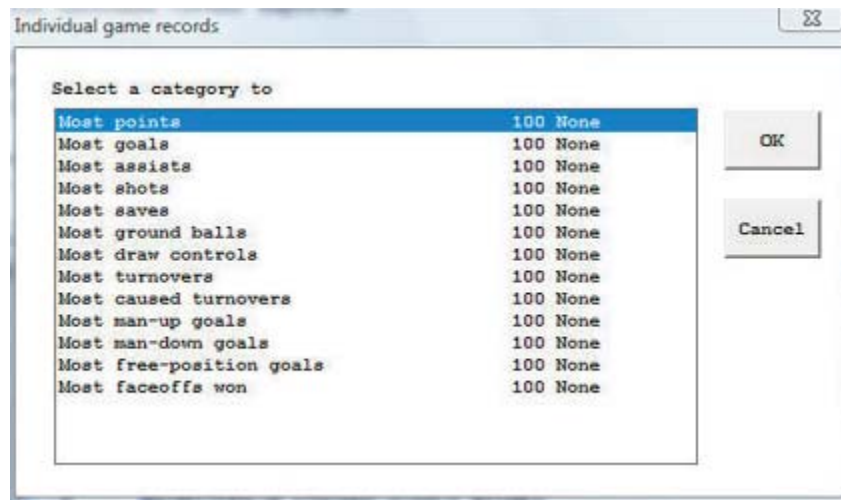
Individual game records

Select a category to

| | |
|---|---|
| Most points | 100 None |
| Most goals | 100 None |
| Most assists | 100 None |
| Most shots | 100 None |
| Most saves | 100 None |
| Most ground balls | 100 None |
| Most draw controls | 100 None |
| Most turnovers | 100 None |
| Most caused turnovers | 100 None |
| Most man-up goals | 100 None |
| Most man-down goals | 100 None |
| Most free-position goals | 100 None |
| Most faceoffs won | 100 None |

OK

Cancel